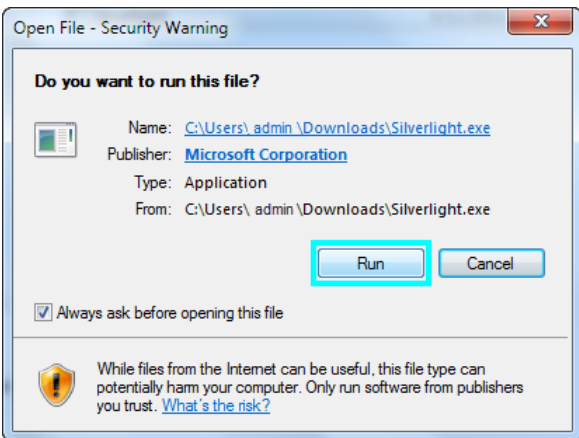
Open File - Security Warning

Do you want to run this file?

Name: C:\Users\ admin \Downloads\Silverlight.exe
Publisher: Microsoft Corporation
Type: Application
From: C:\Users\ admin \Downloads\Silverlight.exe

Run
Cancel

Always ask before opening this file

While files from the Internet can be useful, this file type can potentially harm your computer. Only run software from publishers you trust. What's the risk?